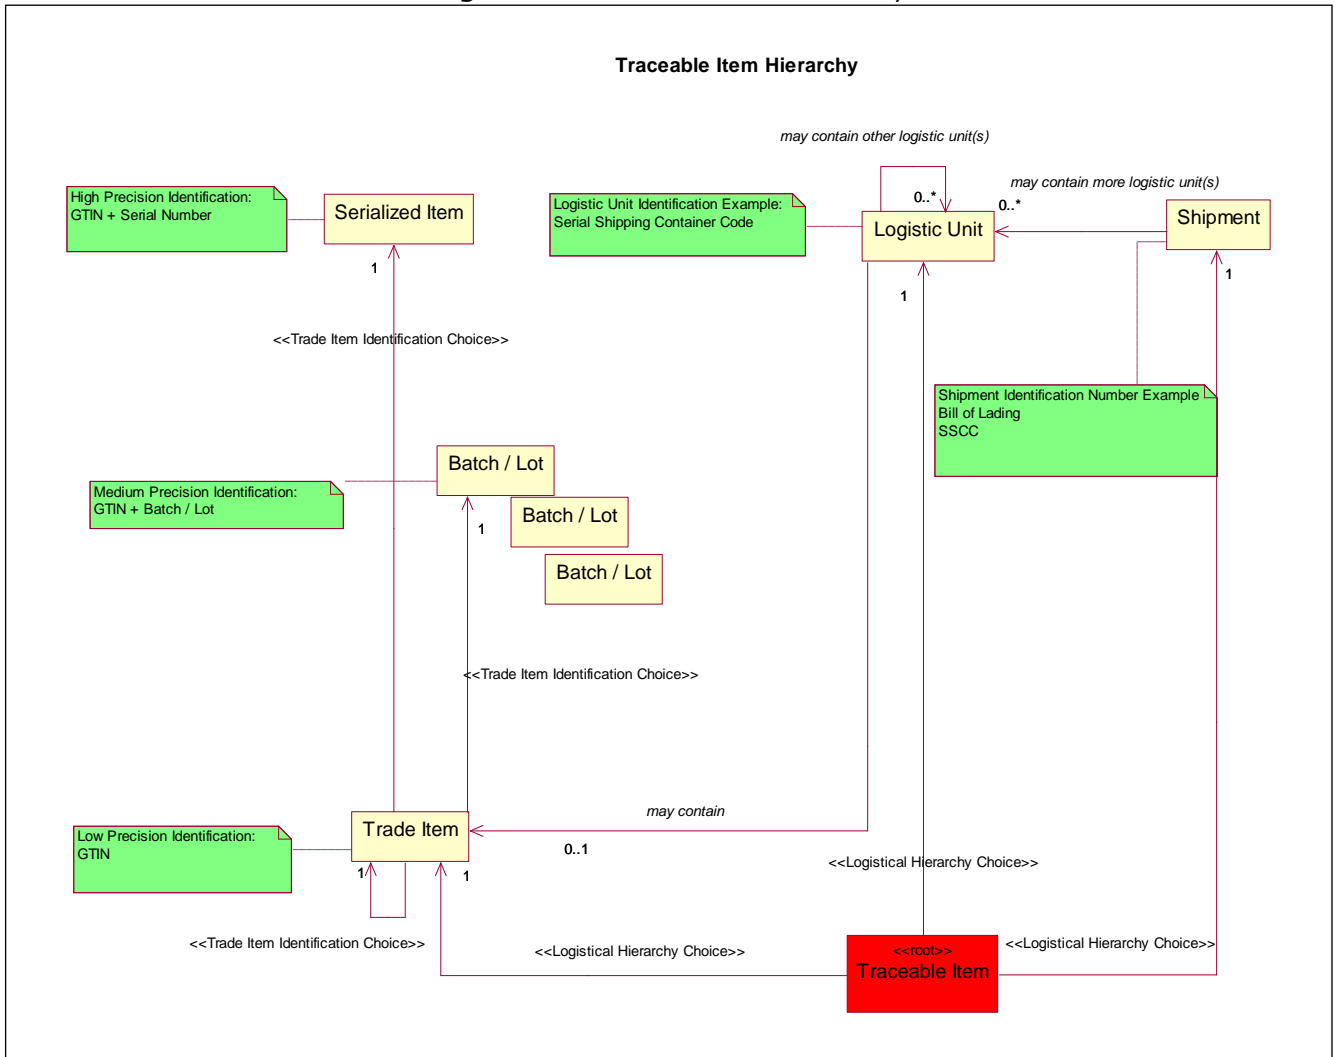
Traceable Item Hierarchy

may contain other logistic unit(s)

High Precision Identification:
GTIN + Serial Number

Serialized Item

Logistic Unit Identification Example:
Serial Shipping Container Code

0..*

Logistic Unit

may contain more logistic unit(s)

0..*

Shipment

1

1

1

<<Trade Item Identification Choice>>

Shipment Identification Number Example
Bill of Lading
SSCC

Batch / Lot

Medium Precision Identification:
GTIN + Batch / Lot

1

Batch / Lot

Batch / Lot

<<Trade Item Identification Choice>>

may contain

Low Precision Identification:
GTIN

Trade Item

0..1

1

1

<<Logistical Hierarchy Choice>>

<<Trade Item Identification Choice>>

<<Logistical Hierarchy Choice>>

<<root>>
Traceable Item

<<Logistical Hierarchy Choice>>